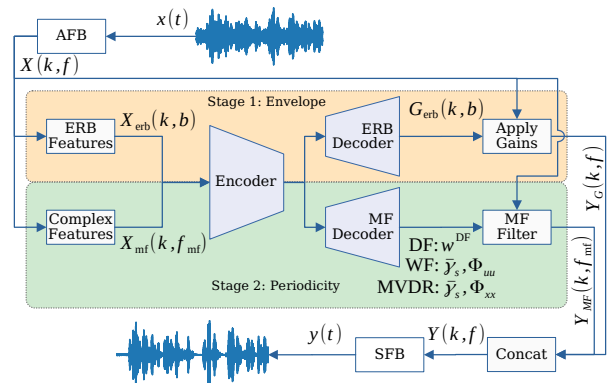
AFB

$x(t)$

$X(k,f)$

Stage 1: Envelope

ERB Features

$X_{\text{erb}}(k,b)$

$G_{\text{erb}}(k,b)$

ERB Decoder

Apply Gains

Encoder

$Y_G(k,f)$

Complex Features

$X_{\text{mf}}(k,f_{\text{mf}})$

MF Decoder

MF Filter

DF: $w^{\text{DF}}$

WF: $\bar{y}_s, \Phi_{uu}$

MVDR: $\bar{y}_s, \Phi_{xx}$

Stage 2: Periodicity

$Y_{MF}(k,f_{\text{mf}})$

$y(t)$

$Y(k,f)$

SFB

Concat